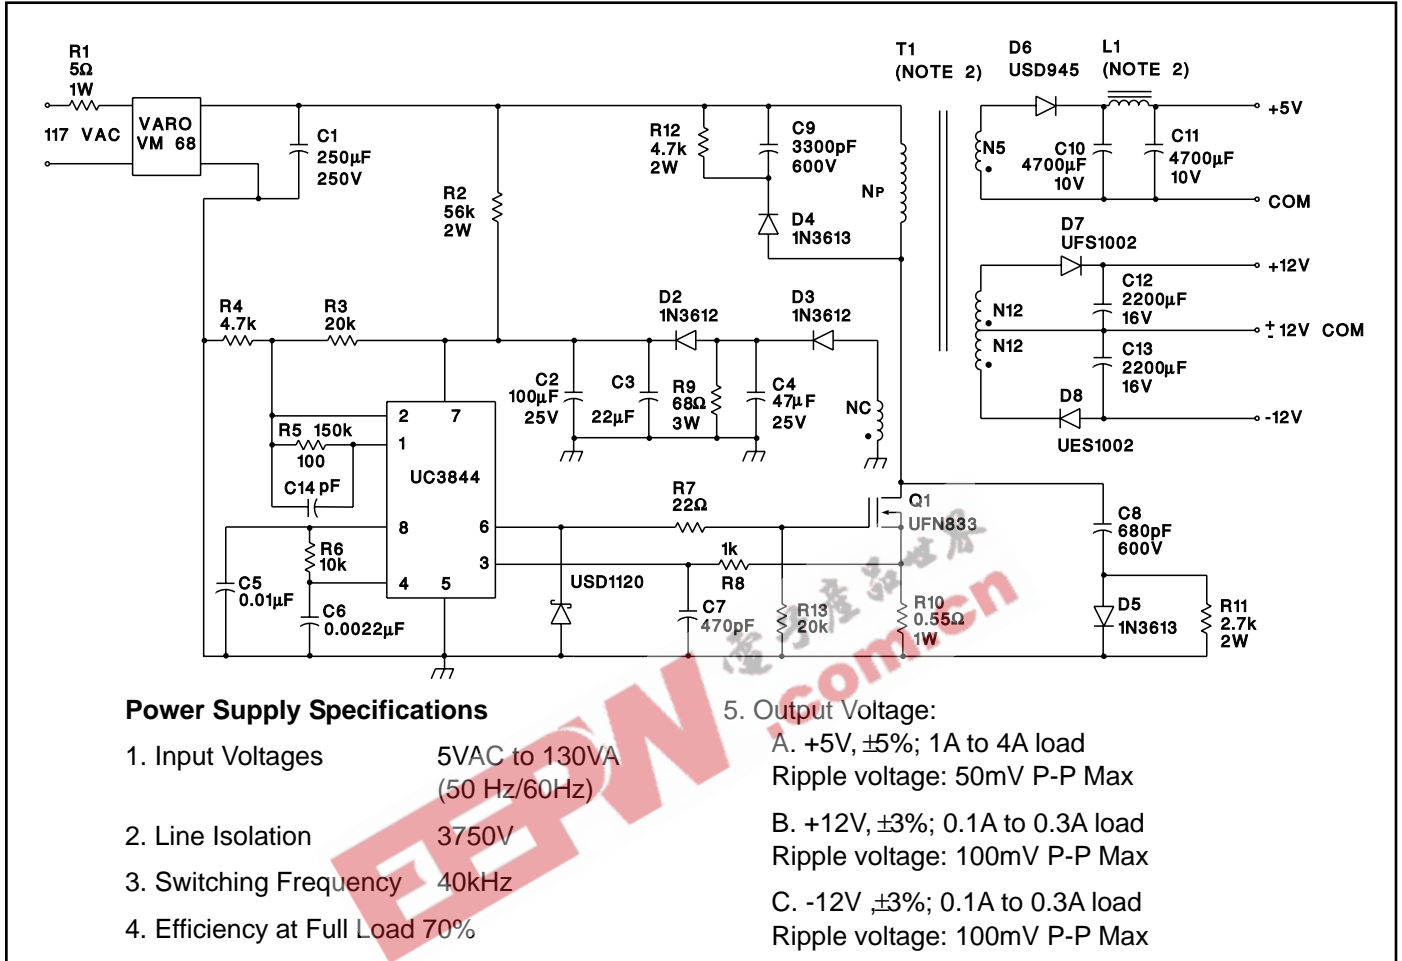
R1
5Ω
1W

117 VAC

VARO
VM 68

C1
250µF
250V

R2
56k
2W

R12
4.7k
2W

C9
3300pF
600V

NP

D4
1N3613

T1
(NOTE 2)

D6
USD945

L1
(NOTE 2)

+5V

N5

C10
4700µF
10V

C11
4700µF
10V

COM

D7
UFS1002

+12V

C12
2200µF
16V

N12

± 12V COM

N12

C13
2200µF
16V

D8

-12V

UES1002

R4
4.7k

R3
20k

D2
1N3612

D3
1N3612

C2
100µF
25V

C3
22µF

R9
68Ω
3W

C4
47µF
25V

NC

R5 150k
100

C14 pF

2
7
1

UC3844

8
6
3
4
5

R7
22Ω

Q1
UFN833

C8
680pF
600V

R6
10k

C5
0.01µF

C6
0.0022µF

USD1120

1k
R8

C7
470pF

R13
20k

R10
0.55Ω
1W

D5
1N3613

R11
2.7k
2W

Power Supply Specifications

1. Input Voltages 5VAC to 130VA (50 Hz/60Hz)

2. Line Isolation 3750V

3. Switching Frequency 40kHz

4. Efficiency at Full Load 70%

5. Output Voltage:

A. +5V, ±5%; 1A to 4A load
Ripple voltage: 50mV P-P Max

B. +12V, ±3%; 0.1A to 0.3A load
Ripple voltage: 100mV P-P Max

C. -12V ,±3%; 0.1A to 0.3A load
Ripple voltage: 100mV P-P Max

EEPW .com.cn